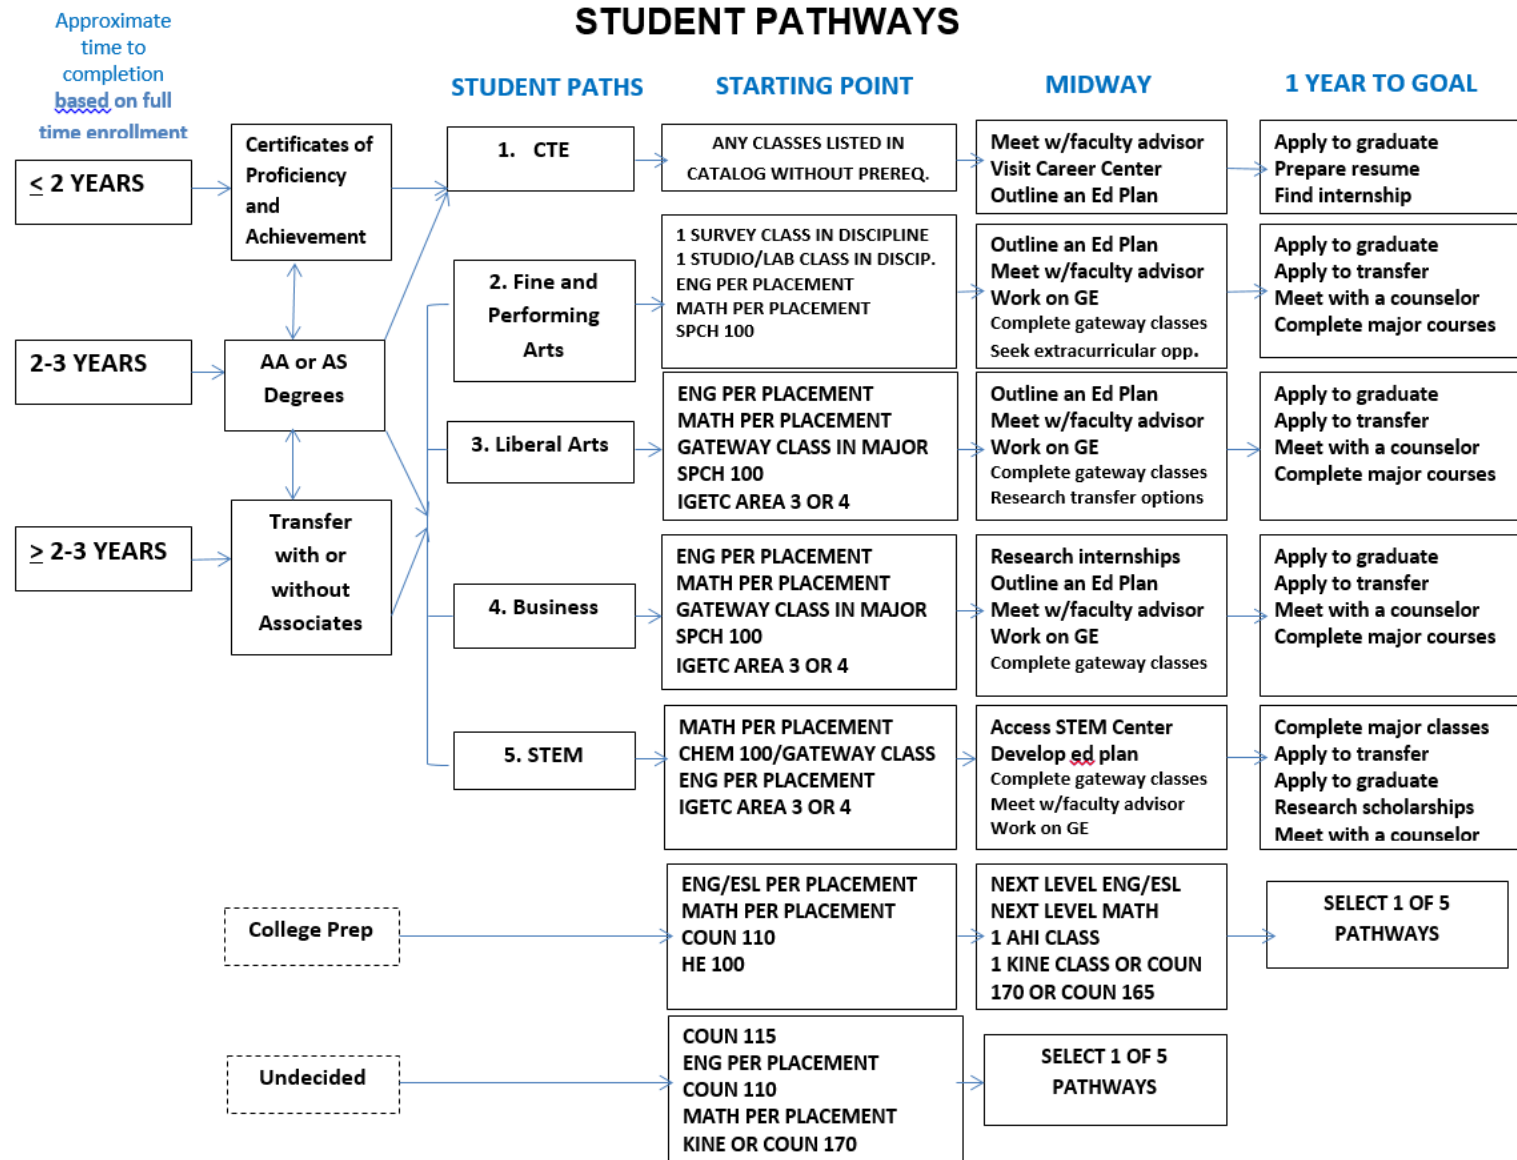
STUDENT PATHWAYS

Approximate time to completion based on full time enrollment

STUDENT PATHS

STARTING POINT

MIDWAY

1 YEAR TO GOAL

< 2 YEARS

Certificates of Proficiency and Achievement

1. CTE

ANY CLASSES LISTED IN CATALOG WITHOUT PREREQ.

Meet w/faculty advisor
Visit Career Center
Outline an Ed Plan

Apply to graduate
Prepare resume
Find internship

2. Fine and Performing Arts

1 SURVEY CLASS IN DISCIPLINE
1 STUDIO/LAB CLASS IN DISCIP.
ENG PER PLACEMENT
MATH PER PLACEMENT
SPCH 100

Outline an Ed Plan
Meet w/faculty advisor
Work on GE
Complete gateway classes
Seek extracurricular opp.

Apply to graduate
Apply to transfer
Meet with a counselor
Complete major courses

2-3 YEARS

AA or AS Degrees

3. Liberal Arts

ENG PER PLACEMENT
MATH PER PLACEMENT
GATEWAY CLASS IN MAJOR
SPCH 100
IGETC AREA 3 OR 4

Outline an Ed Plan
Meet w/faculty advisor
Work on GE
Complete gateway classes
Research transfer options

Apply to graduate
Apply to transfer
Meet with a counselor
Complete major courses

> 2-3 YEARS

Transfer with or without Associates

4. Business

ENG PER PLACEMENT
MATH PER PLACEMENT
GATEWAY CLASS IN MAJOR
SPCH 100
IGETC AREA 3 OR 4

Research internships
Outline an Ed Plan
Meet w/faculty advisor
Work on GE
Complete gateway classes

Apply to graduate
Apply to transfer
Meet with a counselor
Complete major courses

5. STEM

MATH PER PLACEMENT
CHEM 100/GATEWAY CLASS
ENG PER PLACEMENT
IGETC AREA 3 OR 4

Access STEM Center
Develop ed plan
Complete gateway classes
Meet w/faculty advisor
Work on GE

Complete major classes
Apply to transfer
Apply to graduate
Research scholarships
Meet with a counselor

College Prep

ENG/ESL PER PLACEMENT
MATH PER PLACEMENT
COUN 110
HE 100

NEXT LEVEL ENG/ESL
NEXT LEVEL MATH
1 AHI CLASS
1 KINE CLASS OR COUN 170 OR COUN 165

SELECT 1 OF 5 PATHWAYS

Undecided

COUN 115
ENG PER PLACEMENT
COUN 110
MATH PER PLACEMENT
KINE OR COUN 170

SELECT 1 OF 5 PATHWAYS